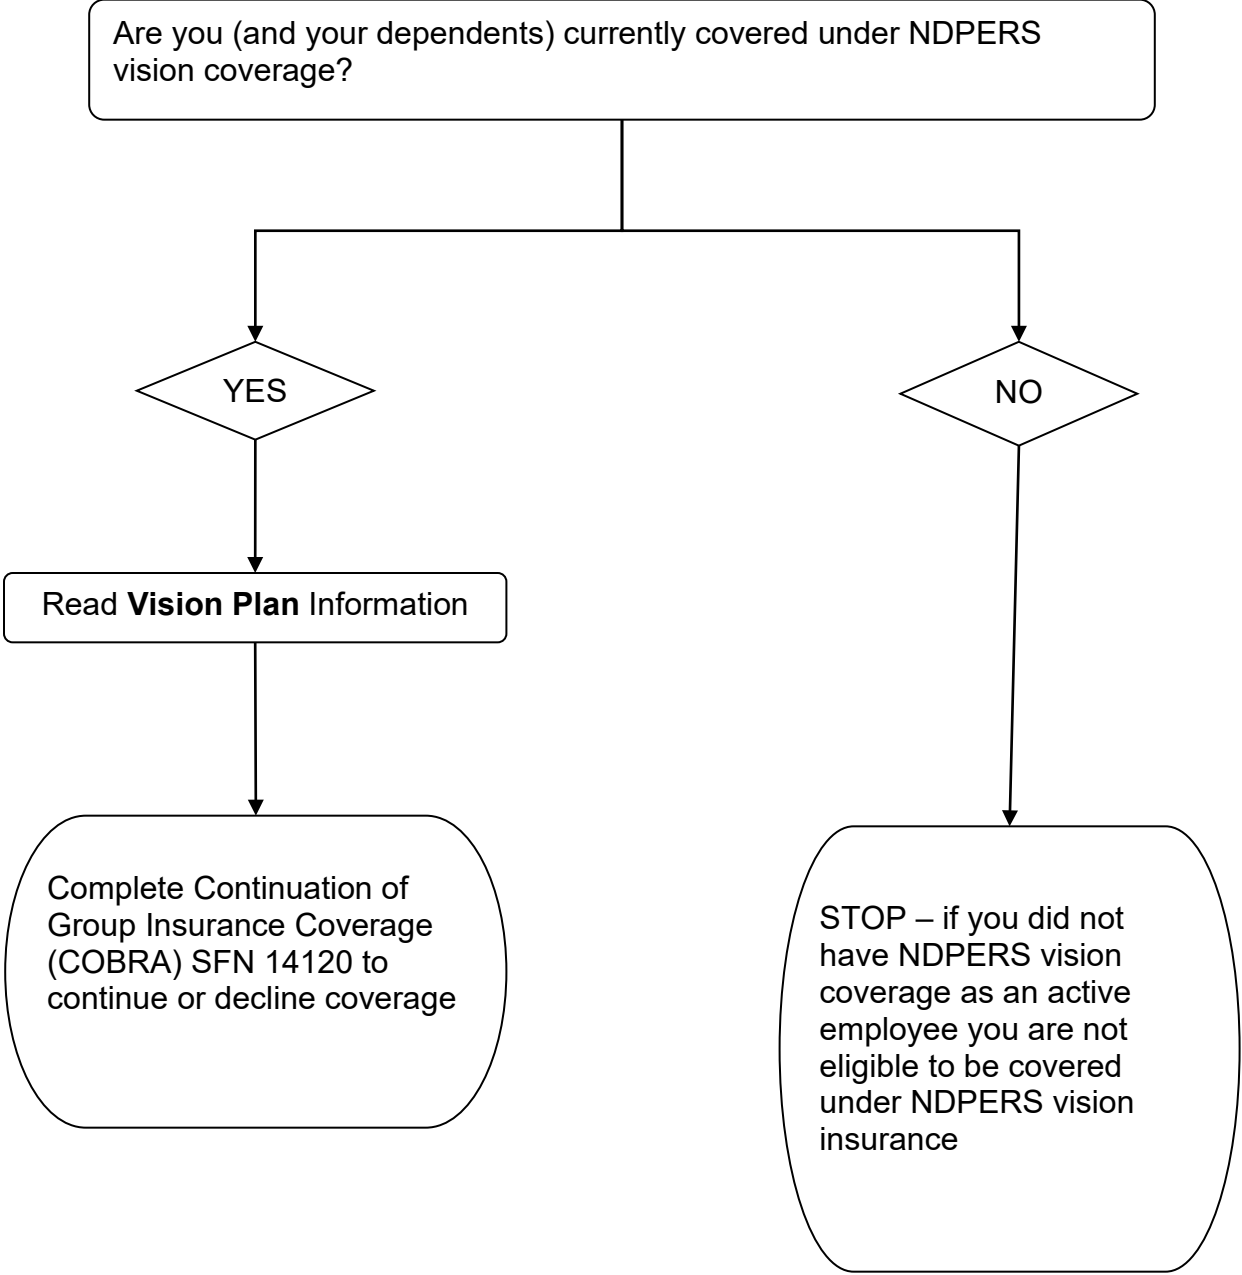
Are you (and your dependents) currently covered under NDPERS vision coverage?

YES

NO

Read **Vision Plan** Information

Complete Continuation of Group Insurance Coverage (COBRA) SFN 14120 to continue or decline coverage

STOP – if you did not have NDPERS vision coverage as an active employee you are not eligible to be covered under NDPERS vision insurance